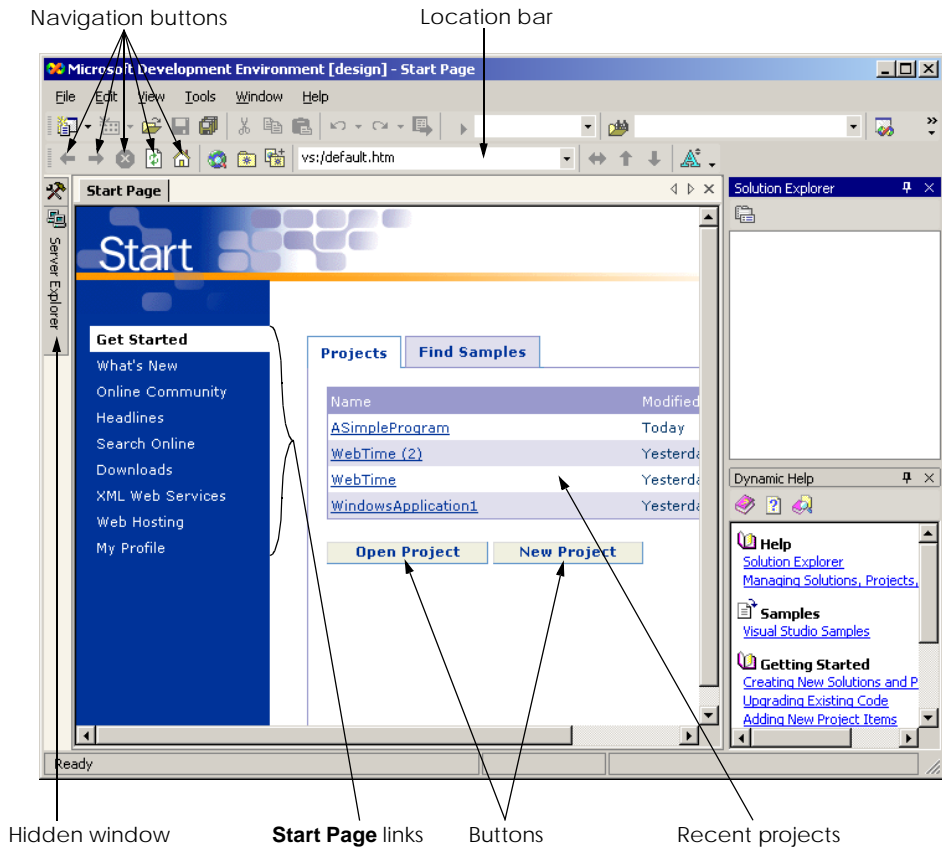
Navigation buttons

Location bar

Microsoft Development Environment [design] - Start Page

File Edit View Tools Window Help

vs:/default.htm

Start Page

Solution Explorer

Server Explorer

Start

Get Started
What's New
Online Community
Headlines
Search Online
Downloads
XML Web Services
Web Hosting
My Profile

Projects | Find Samples

| Name | Modified |
|---|---|
| ASimpleProgram | Today |
| WebTime (2) | Yesterda |
| WebTime | Yesterda |
| WindowsApplication1 | Yesterda |

Open Project   New Project

Dynamic Help

Help
Solution Explorer
Managing Solutions, Projects,

Samples
Visual Studio Samples

Getting Started
Creating New Solutions and P
Upgrading Existing Code
Adding New Project Items

Ready

Hidden window

Start Page links

Buttons

Recent projects